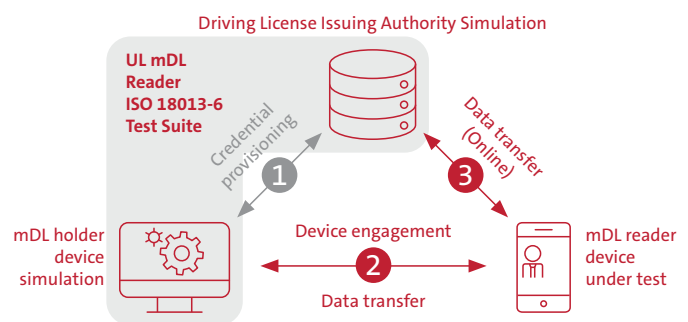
Driving License Issuing Authority Simulation

UL mDL Reader ISO 18013-6 Test Suite

Credential provisioning

1

Data transfer (Online)

3

mDL holder device simulation

Device engagement

2

Data transfer

mDL reader device under test